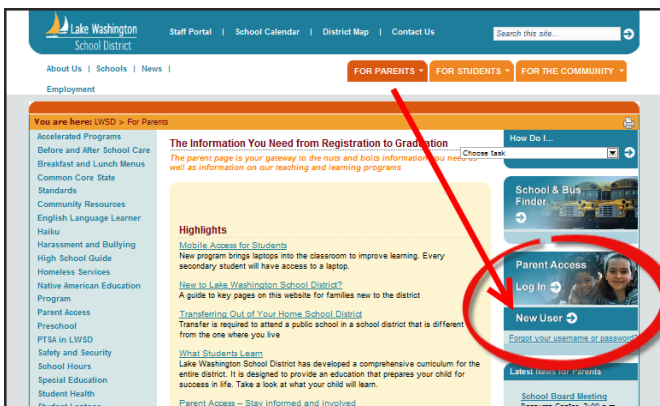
Lake Washington School District

Staff Portal | School Calendar | District Map | Contact Us

Search this site...

About Us | Schools | News | Employment

FOR PARENTS FOR STUDENTS FOR THE COMMUNITY

You are here: LWSD > For Parents

Accelerated Programs
Before and After School Care
Breakfast and Lunch Menus
Common Core State Standards
Community Resources
English Language Learner
Haiku
Harassment and Bullying
High School Guide
Homeless Services
Native American Education Program
Parent Access
Preschool
PTSA in LWSD
Safety and Security
School Hours
Special Education
Student Health
Student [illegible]

The Information You Need from Registration to Graduation

The parent page is your gateway to the nuts and bolts information you need as well as information on our teaching and learning programs

Highlights

Mobile Access for Students
New program brings laptops into the classroom to improve learning. Every secondary student will have access to a laptop.

New to Lake Washington School District?
A guide to key pages on this website for families new to the district

Transferring Out of Your Home School District
Transfer is required to attend a public school in a school district that is different from the one where you live

What Students Learn
Lake Washington School District has developed a comprehensive curriculum for the entire district. It is designed to provide an education that prepares your child for success in life. Take a look at what your child will learn.

Parent Access – Stay informed and involved

How Do I...
Choose task

School & Bus Finder

Parent Access
Log In

New User

Forgot your username or password?

Latest News for Parents

School Board Meeting
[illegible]